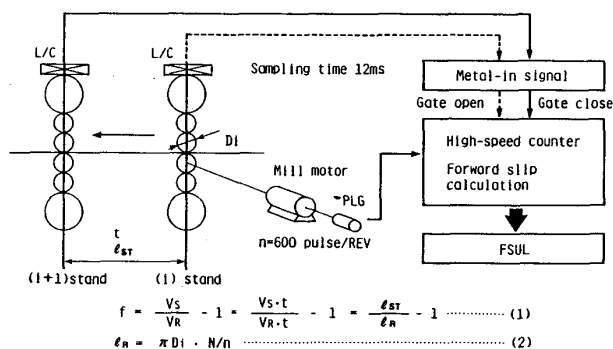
L/C

L/C

Sampling time 12ms

Metal-in signal

Gate open

Gate close

Di

High-speed counter

Forward slip calculation

Mill motor

PLG

t

$\ell_{ST}$

n=600 pulse/REV

FSUL

(i+1)stand

(i) stand

$f = \frac{V_S}{V_R} - 1 = \frac{V_S \cdot t}{V_R \cdot t} - 1 = \frac{\ell_{ST}}{\ell_R} - 1$ ............ (1)

$\ell_R = \pi Di \cdot N/n$ ............ (2)